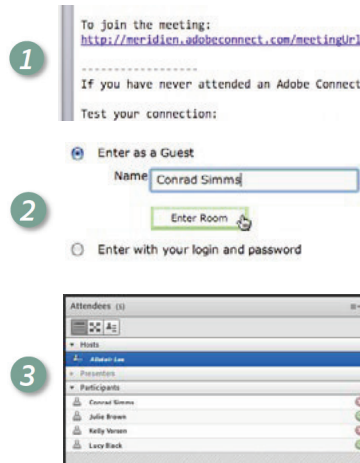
1

To join the meeting:
http://meridien.adobeconnect.com/meetingUrl

--------------------

If you have never attended an Adobe Connect

Test your connection:

2

Enter as a Guest

Name Conrad Simms

Enter Room

Enter with your login and password

3

Attendees (5)

Hosts

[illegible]

Presenters

Participants

Conrad Simms

Julie Brown

Kelly Varsen

Lucy Black